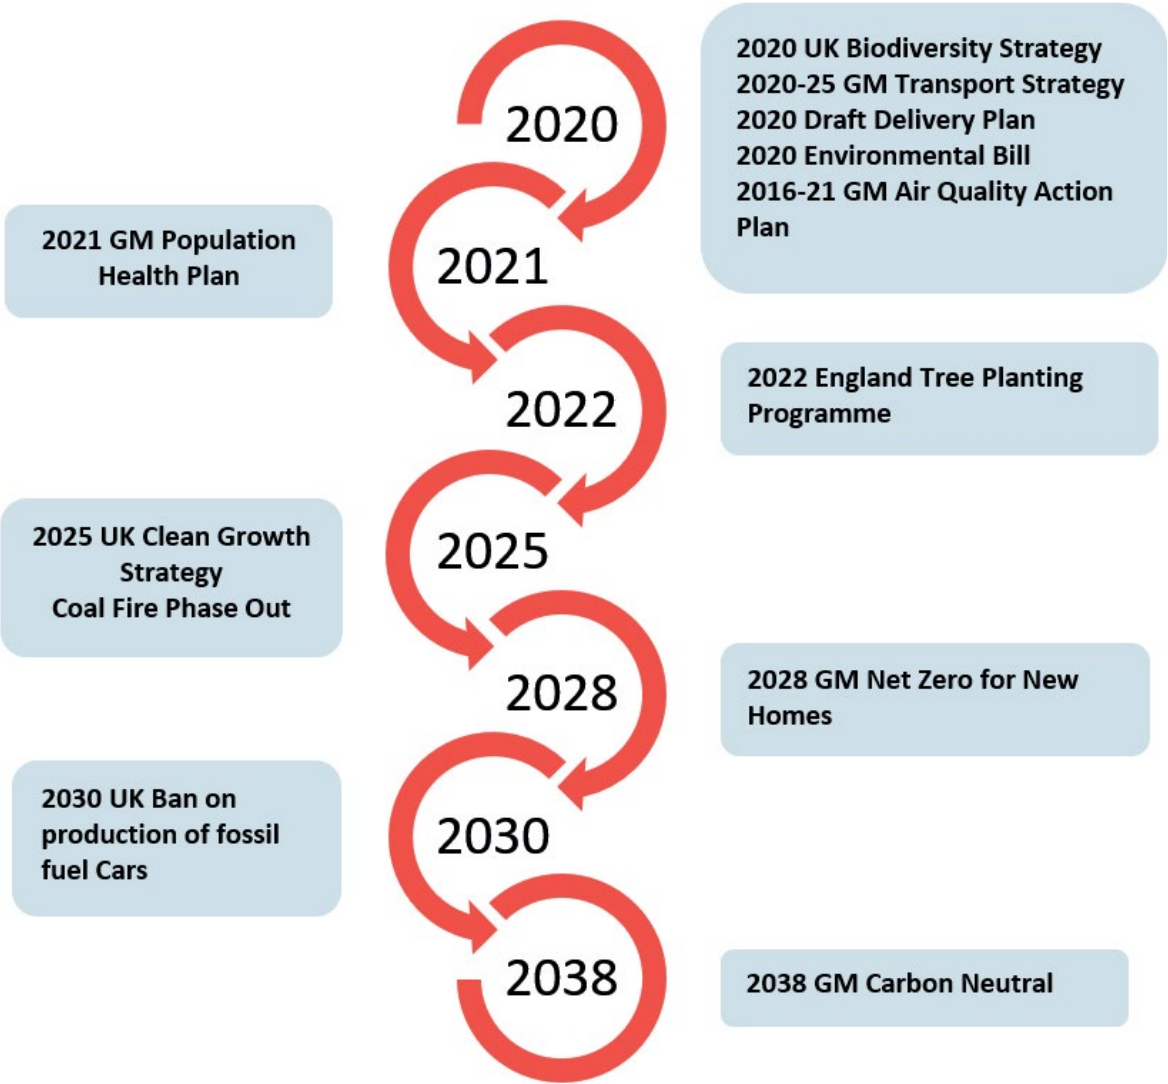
2020

2020 UK Biodiversity Strategy
2020-25 GM Transport Strategy
2020 Draft Delivery Plan
2020 Environmental Bill
2016-21 GM Air Quality Action Plan

2021 GM Population Health Plan

2021

2022

2022 England Tree Planting Programme

2025 UK Clean Growth Strategy
Coal Fire Phase Out

2025

2028

2028 GM Net Zero for New Homes

2030 UK Ban on production of fossil fuel Cars

2030

2038

2038 GM Carbon Neutral